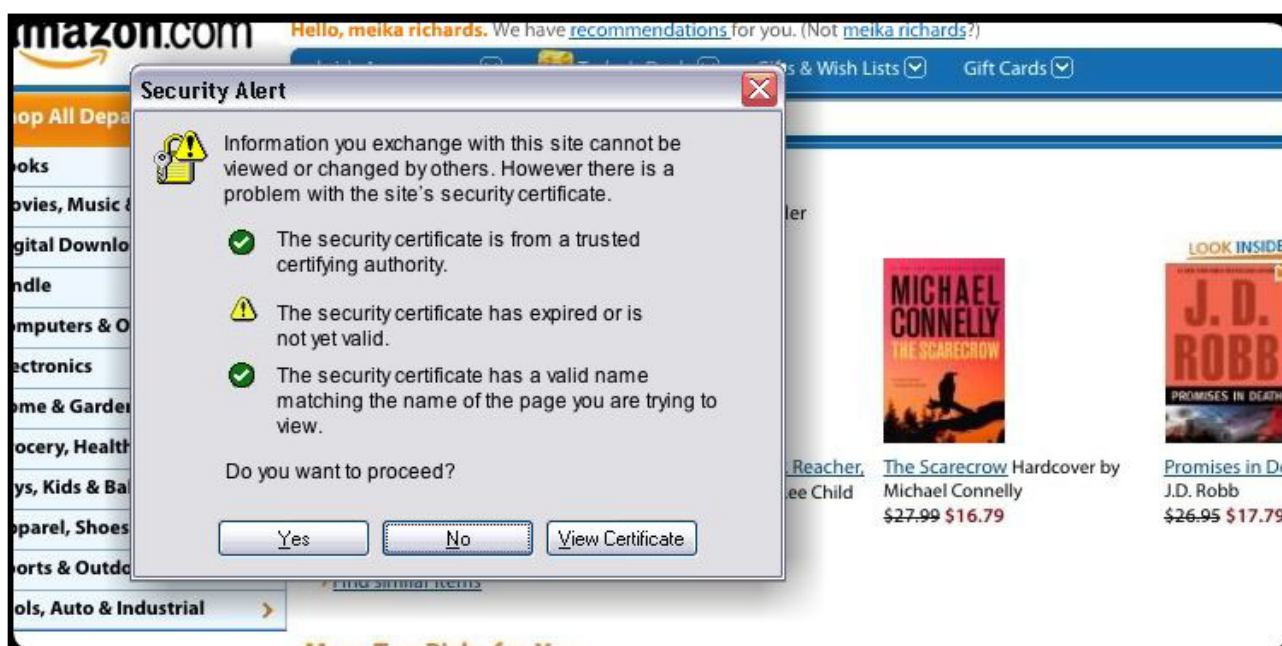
amazon.com

Hello, meika richards. We have recommendations for you. (Not meika richards?)

Gifts & Wish Lists Gift Cards

op All Depa
ooks
ovies, Music &
igital Downlo
ndle
omputers & O
ectronics
ome & Garden
rocery, Health
ys, Kids & Ba
pparel, Shoes
orts & Outdo
ols, Auto & Industrial

Security Alert

Information you exchange with this site cannot be viewed or changed by others. However there is a problem with the site's security certificate.

The security certificate is from a trusted certifying authority.

The security certificate has expired or is not yet valid.

The security certificate has a valid name matching the name of the page you are trying to view.

Do you want to proceed?

Yes No View Certificate

ller

MICHAEL CONNELLY THE SCARECROW

LOOK INSIDE

J. D. ROBB PROMISES IN DEATH

Reacher, ee Child

The Scarecrow Hardcover by Michael Connelly
$27.99 $16.79

Promises in De
J.D. Robb
$26.95 $17.79

Find similar items